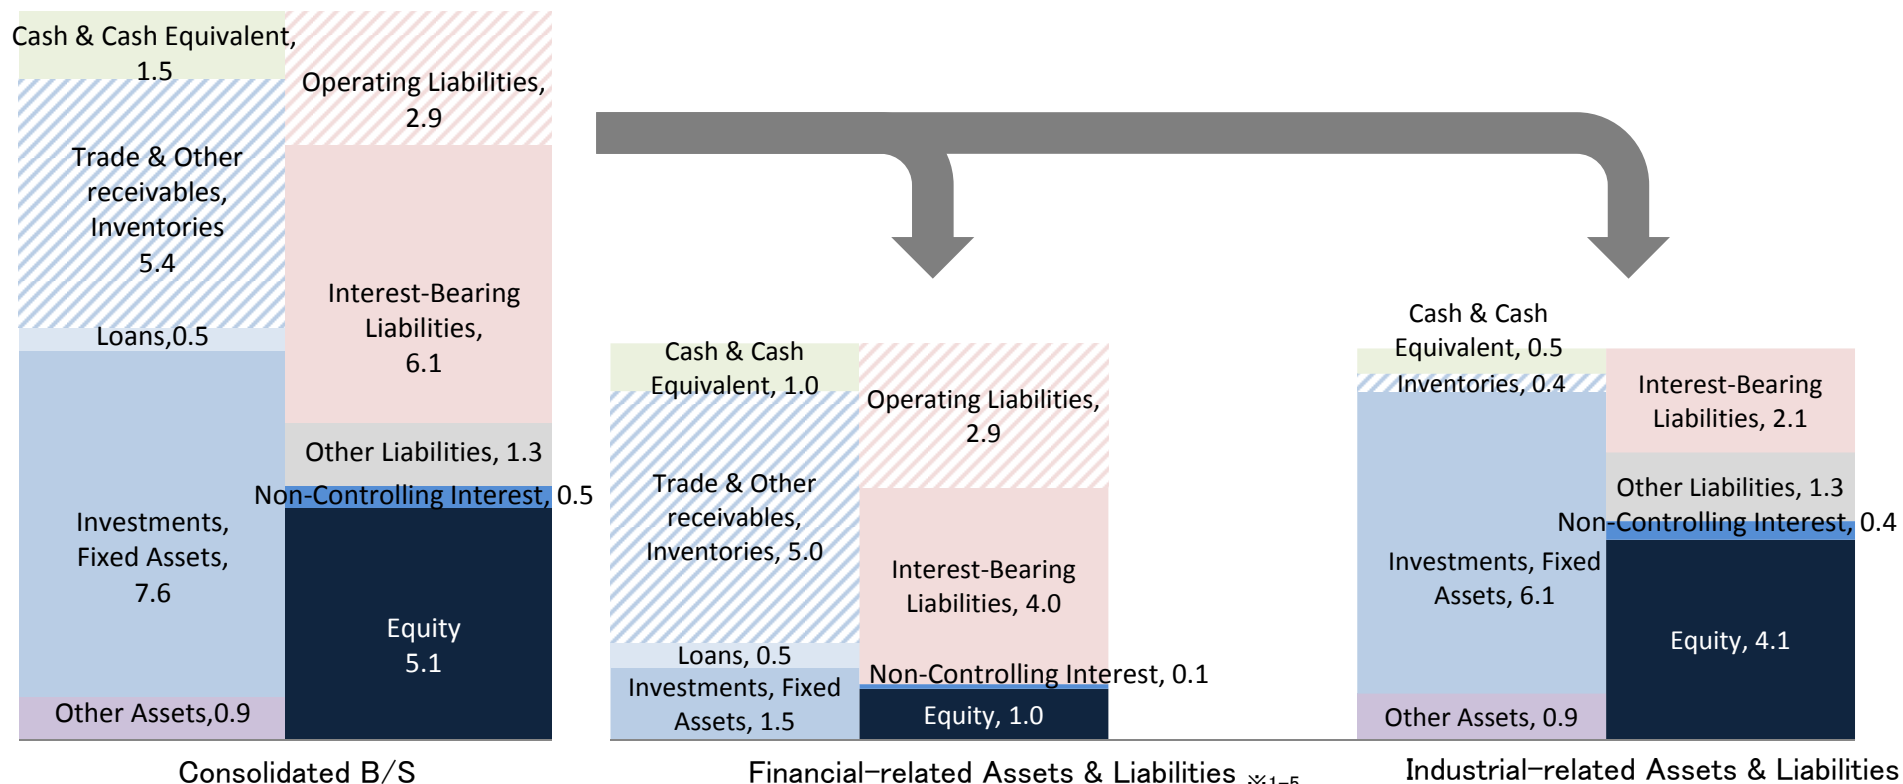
Cash & Cash Equivalent, 1.5

Operating Liabilities, 2.9

Trade & Other receivables, Inventories 5.4

Interest-Bearing Liabilities, 6.1

Loans,0.5

Other Liabilities, 1.3

Non-Controlling Interest, 0.5

Investments, Fixed Assets, 7.6

Equity 5.1

Other Assets,0.9

Consolidated B/S

Cash & Cash Equivalent, 1.0

Operating Liabilities, 2.9

Trade & Other receivables, Inventories, 5.0

Interest-Bearing Liabilities, 4.0

Loans, 0.5

Non-Controlling Interest, 0.1

Investments, Fixed Assets, 1.5

Equity, 1.0

Financial-related Assets & Liabilities ※1-5

Cash & Cash Equivalent, 0.5

Inventories, 0.4

Interest-Bearing Liabilities, 2.1

Other Liabilities, 1.3

Non-Controlling Interest, 0.4

Investments, Fixed Assets, 6.1

Equity, 4.1

Other Assets, 0.9

Industrial-related Assets & Liabilities